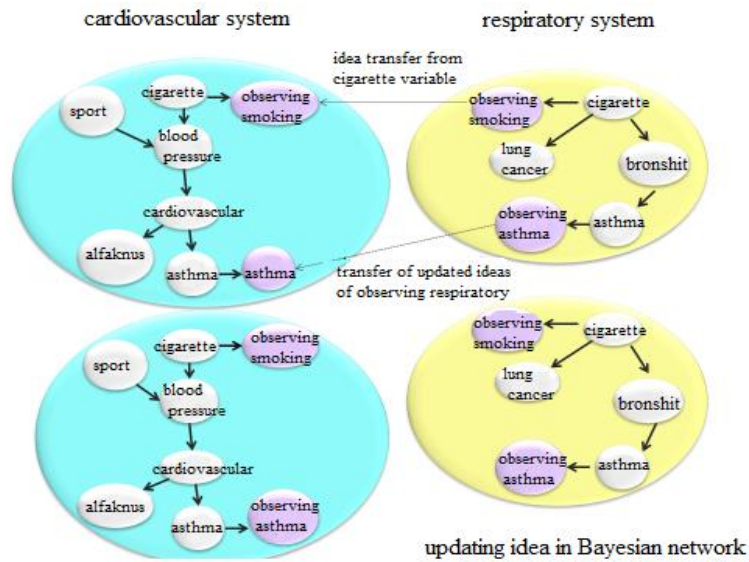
cardiovascular system

respiratory system

idea transfer from cigarette variable

cigarette
observing smoking
sport
blood pressure
cardiovascular
alfaknus
asthma
asthma

observing smoking
cigarette
lung cancer
bronshit
observing asthma
asthma

transfer of updated ideas of observing respiratory

cigarette
observing smoking
sport
blood pressure
cardiovascular
alfaknus
asthma
observing asthma

observing smoking
cigarette
lung cancer
bronshit
observing asthma
asthma

updating idea in Bayesian network